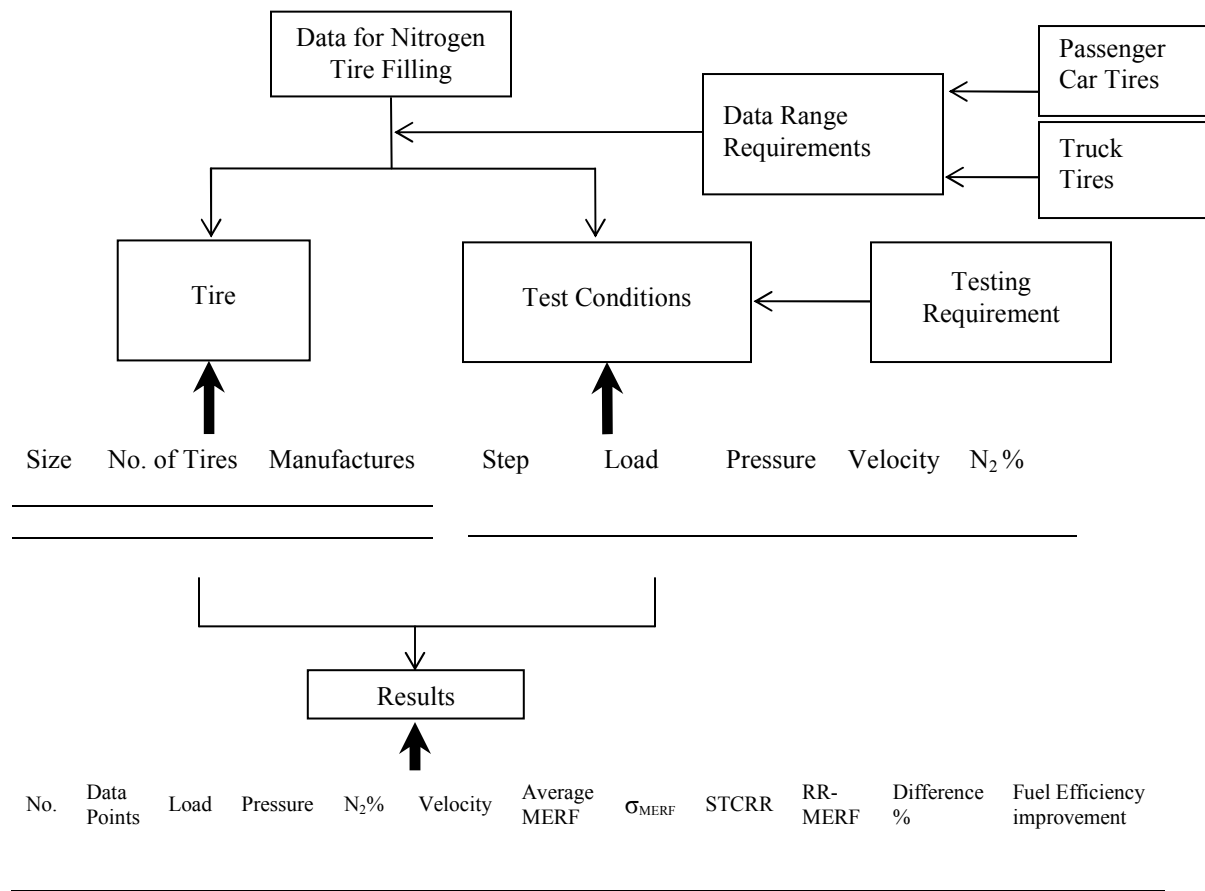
Data for Nitrogen Tire Filling

Passenger Car Tires

Data Range Requirements

Truck Tires

Tire

Test Conditions

Testing Requirement

Size No. of Tires Manufactures

Step Load Pressure Velocity $N_2$%

Results

No. Data Points Load Pressure $N_2$% Velocity Average MERF $\sigma_{MERF}$ STCRR RR-MERF Difference % Fuel Efficiency improvement